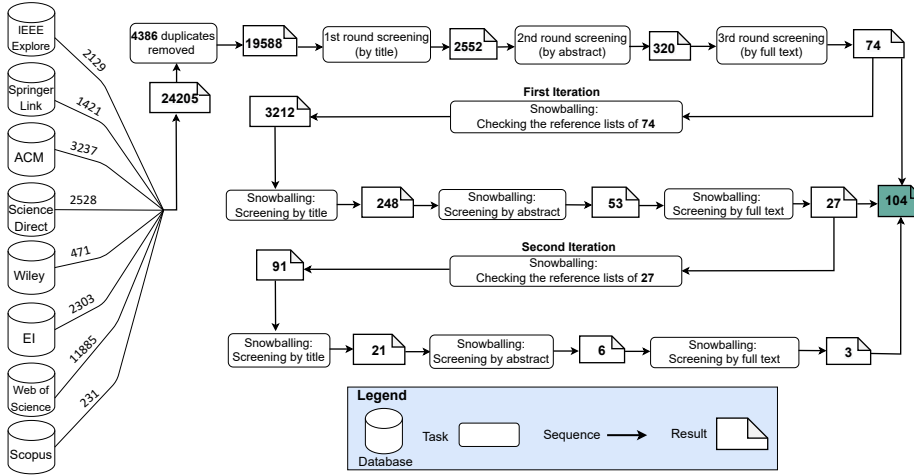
IEEE Explore
2129
Springer Link
1421
ACM
3237
Science Direct
2528
Wiley
471
EI
2303
Web of Science
11885
Scopus
231

24205

4386 duplicates removed

19588

1st round screening (by title)

2552

2nd round screening (by abstract)

320

3rd round screening (by full text)

74

First Iteration
Snowballing: Checking the reference lists of 74

3212

Snowballing: Screening by title

248

Snowballing: Screening by abstract

53

Snowballing: Screening by full text

27

104

Second Iteration
Snowballing: Checking the reference lists of 27

91

Snowballing: Screening by title

21

Snowballing: Screening by abstract

6

Snowballing: Screening by full text

3

Legend
Database
Task
Sequence
Result